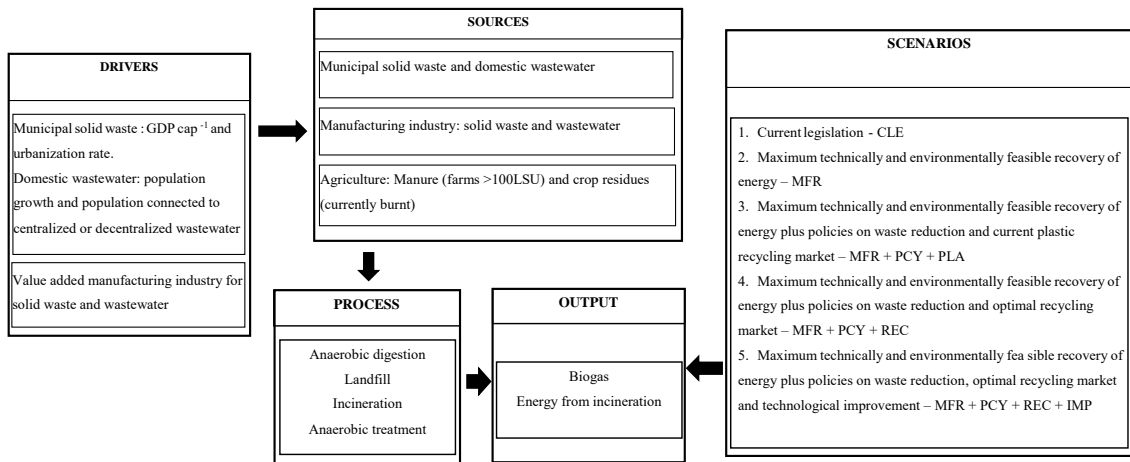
DRIVERS

Municipal solid waste : GDP cap $^{-1}$ and urbanization rate.
Domestic wastewater: population growth and population connected to centralized or decentralized wastewater

Value added manufacturing industry for solid waste and wastewater

SOURCES

Municipal solid waste and domestic wastewater

Manufacturing industry: solid waste and wastewater

Agriculture: Manure (farms >100LSU) and crop residues (currently burnt)

PROCESS

Anaerobic digestion
Landfill
Incineration
Anaerobic treatment

OUTPUT

Biogas
Energy from incineration

SCENARIOS

1. Current legislation - CLE
2. Maximum technically and environmentally feasible recovery of energy – MFR
3. Maximum technically and environmentally feasible recovery of energy plus policies on waste reduction and current plastic recycling market – MFR + PCY + PLA
4. Maximum technically and environmentally feasible recovery of energy plus policies on waste reduction and optimal recycling market – MFR + PCY + REC
5. Maximum technically and environmentally fea sible recovery of energy plus policies on waste reduction, optimal recycling market and technological improvement – MFR + PCY + REC + IMP